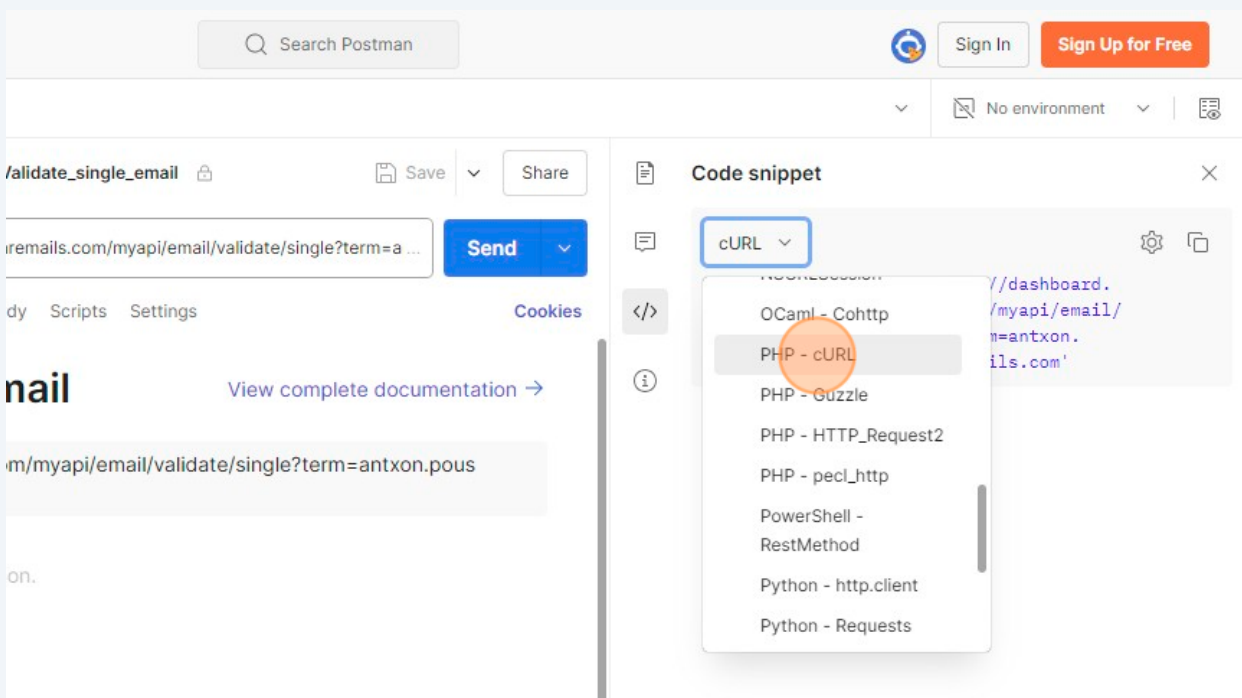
Search Postman

Sign In

Sign Up for Free

No environment

/alidate_single_email

Save

Share

remails.com/myapi/email/validate/single?term=a ...

Send

dy Scripts Settings

Cookies

nail

View complete documentation →

m/myapi/email/validate/single?term=antxon.pous

on.

Code snippet

cURL

//dashboard.
/myapi/email/
m=antxon.
ils.com'

OCaml - Cohttp

PHP - cURL

PHP - Guzzle

PHP - HTTP_Request2

PHP - pecl_http

PowerShell - RestMethod

Python - http.client

Python - Requests